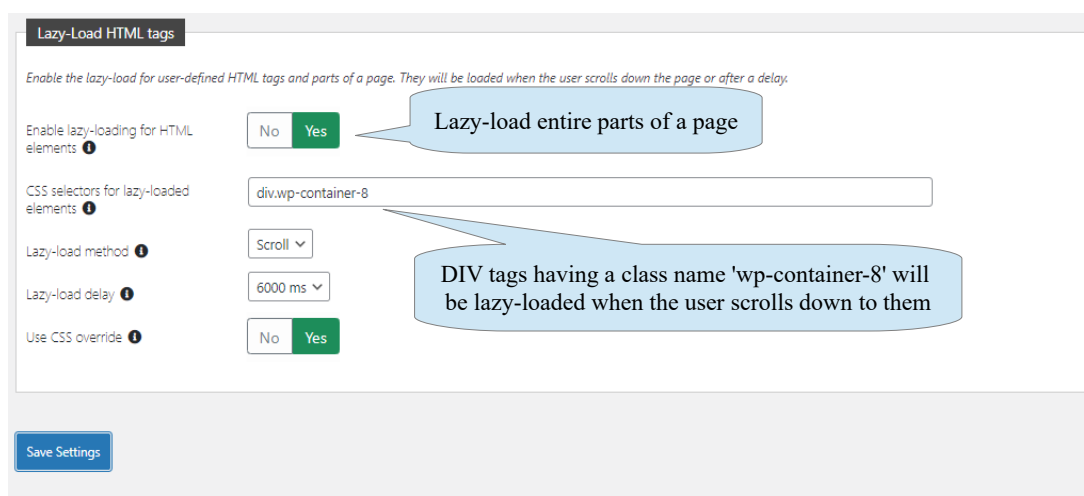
Lazy-Load HTML tags

Enable the lazy-load for user-defined HTML tags and parts of a page. They will be loaded when the user scrolls down the page or after a delay.

Enable lazy-loading for HTML elements

No Yes

Lazy-load entire parts of a page

CSS selectors for lazy-loaded elements

div.wp-container-8

DIV tags having a class name 'wp-container-8' will be lazy-loaded when the user scrolls down to them

Lazy-load method

Scroll

Lazy-load delay

6000 ms

Use CSS override

No Yes

Save Settings